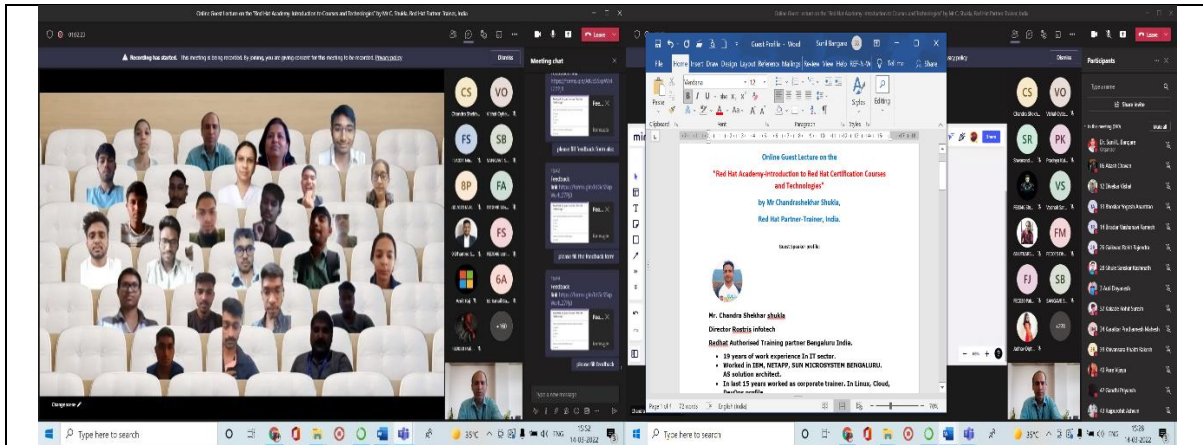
Online Guest Lecture on the "Red Hat Academy-Introduction to Red Hat Certification Courses and Technologies" by Mr C. Shukla, Red Hat Partner Trainer, India

Recording has started. This meeting is being recorded. By joining, you are giving consent for this meeting to be recorded. Privacy policy

Dismiss

Leave

Meeting chat

CS VO FS SB BP FA FS 6A

please fill feedback form

Feedback

please fill the feedback form

Feedback

please fill feedback

Change scene

Type a new message

Guest Profile - Word

Sunil Bangare

File Home Insert Draw Design Layout References Mailings Review View Help Tell me Share

Paste

Verdana 12

Styles Editing

Clipboard Font Paragraph Styles

Online Guest Lecture on the

"Red Hat Academy-Introduction to Red Hat Certification Courses and Technologies"

by Mr Chandrashekhar Shukla,

Red Hat Partner-Trainer, India.

Guest speaker profile

Mr. Chandra Shekhar shukla

Director Rostris infotech

Redhat Authorised Training partner Bengaluru India.

- 19 years of work experience In IT sector.
- Worked in IBM, NETAPP, SUN MICROSYSTEM BENGALURU. AS solution architect.
- In last 15 years worked as corporate trainer. In Linux, Cloud, DevOps profile

Page 1 of 1 72 words English (India)

Participants

Share invite

Dismiss

CS SR PK VS FM FJ SB

Type here to search

35°C ENG 15:52 14-03-2022

Type here to search

35°C ENG 15:28 14-03-2022